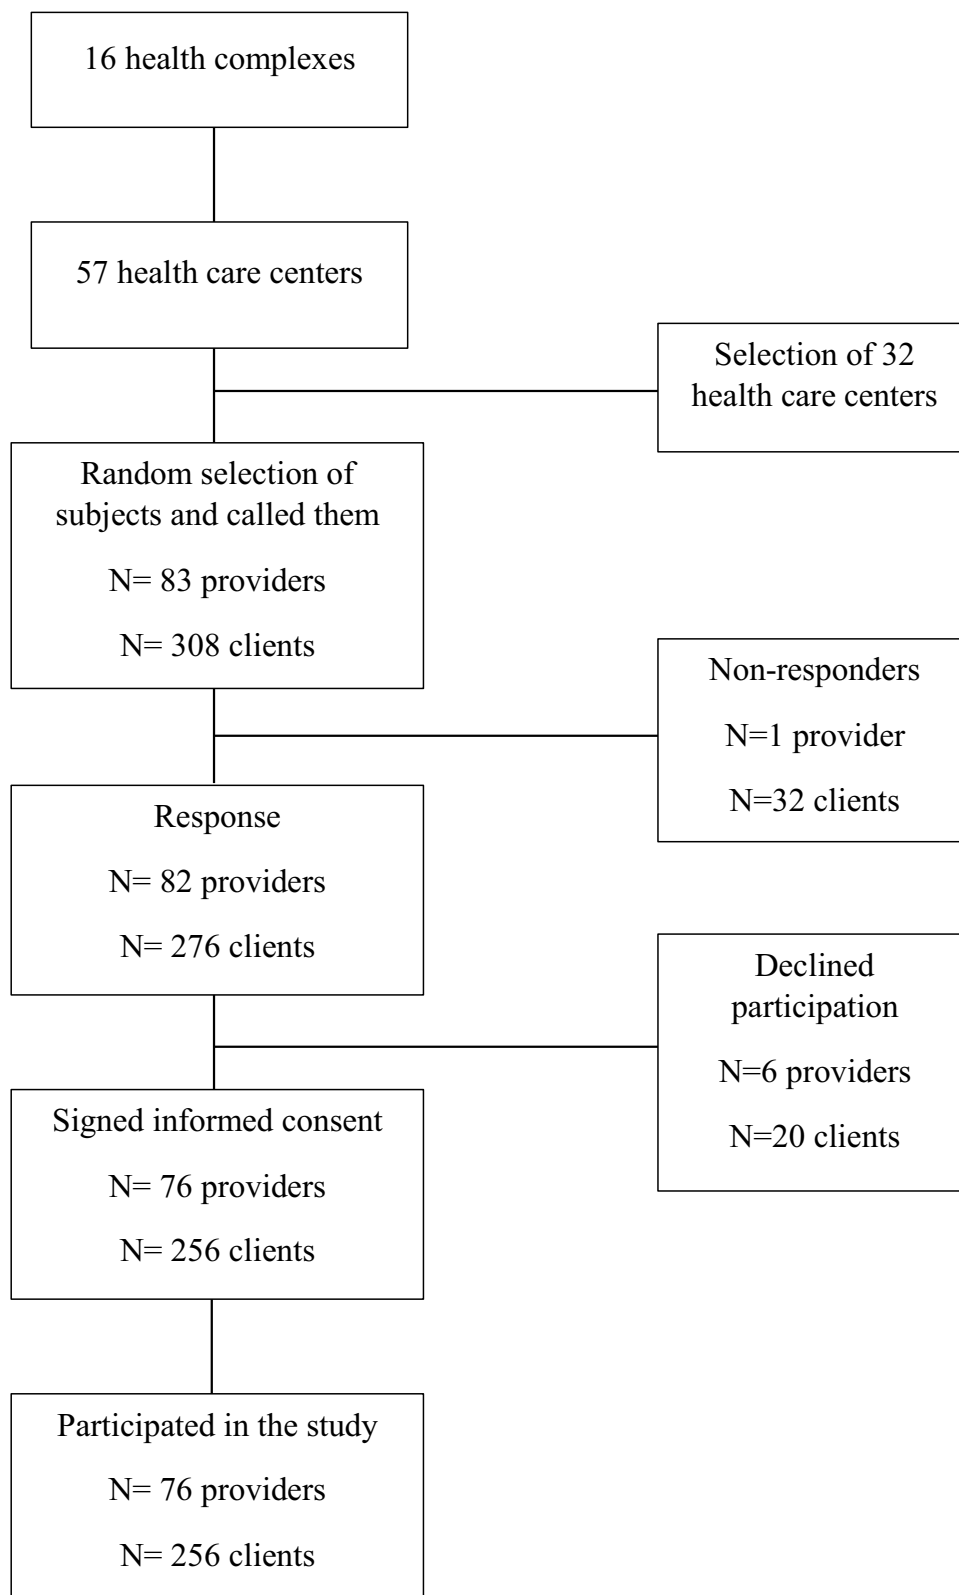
16 health complexes

57 health care centers

Selection of 32 health care centers

Random selection of subjects and called them

N= 83 providers

N= 308 clients

Non-responders

N=1 provider

N=32 clients

Response

N= 82 providers

N= 276 clients

Declined participation

N=6 providers

N=20 clients

Signed informed consent

N= 76 providers

N= 256 clients

Participated in the study

N= 76 providers

N= 256 clients